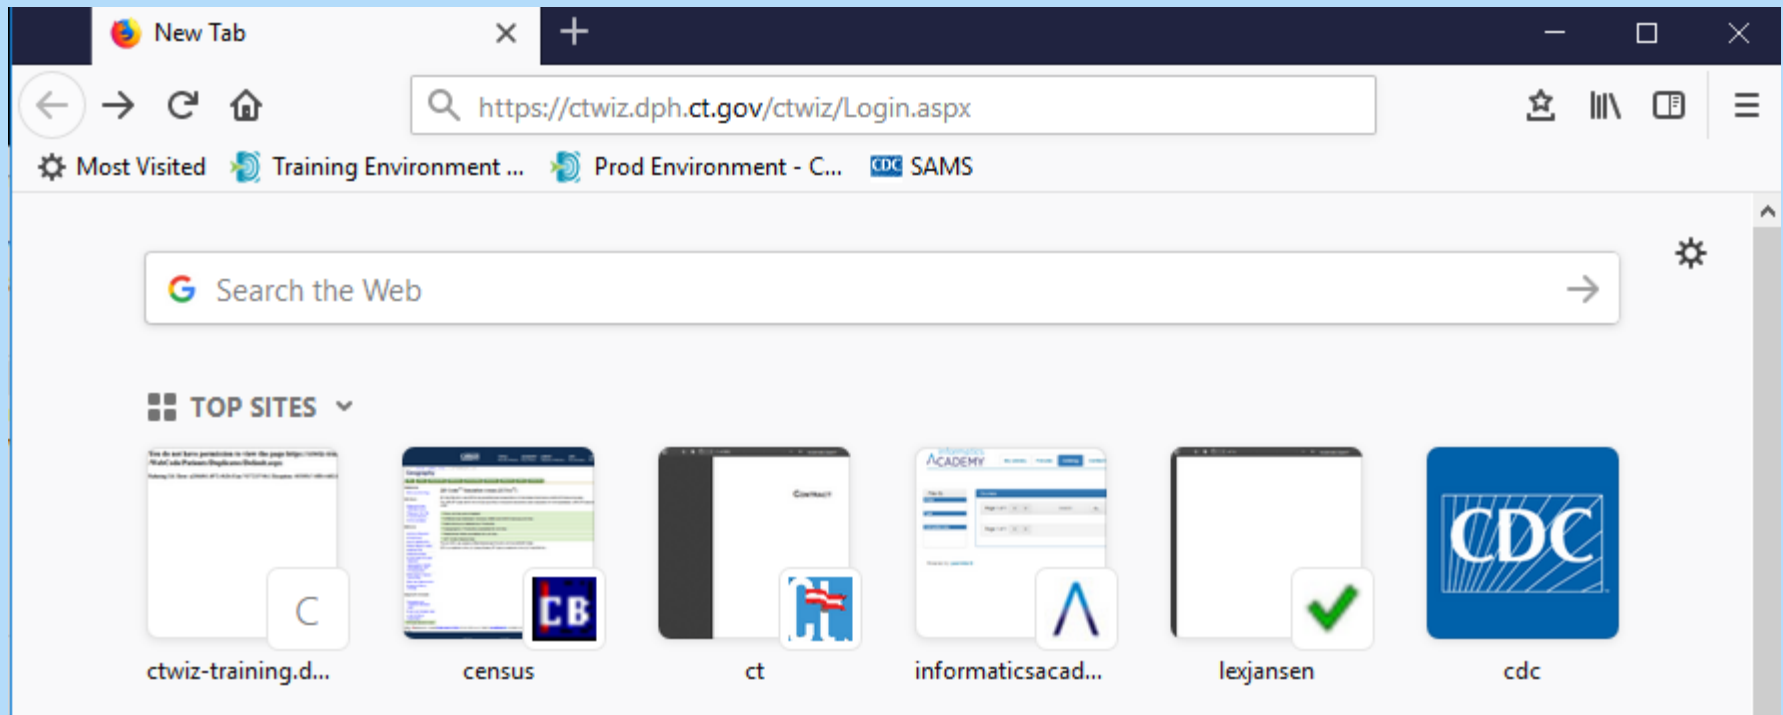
New Tab

https://ctwiz.dph.ct.gov/ctwiz/Login.aspx

Most Visited   Training Environment ...   Prod Environment - C...   CDC SAMS

Search the Web

TOP SITES

C
ctwiz-training.d...

CB
census

ct

informaticsacad...

lexjansen

CDC
cdc